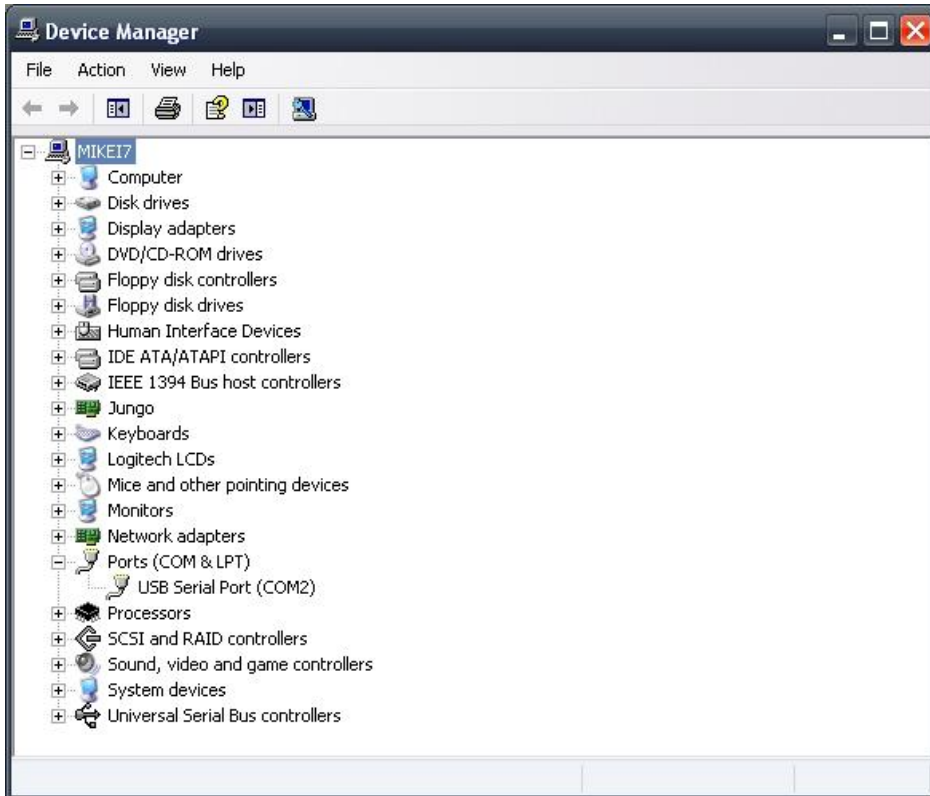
Device Manager

File Action View Help

MIKEI7
Computer
Disk drives
Display adapters
DVD/CD-ROM drives
Floppy disk controllers
Floppy disk drives
Human Interface Devices
IDE ATA/ATAPI controllers
IEEE 1394 Bus host controllers
Jungo
Keyboards
Logitech LCDs
Mice and other pointing devices
Monitors
Network adapters
Ports (COM & LPT)
USB Serial Port (COM2)
Processors
SCSI and RAID controllers
Sound, video and game controllers
System devices
Universal Serial Bus controllers